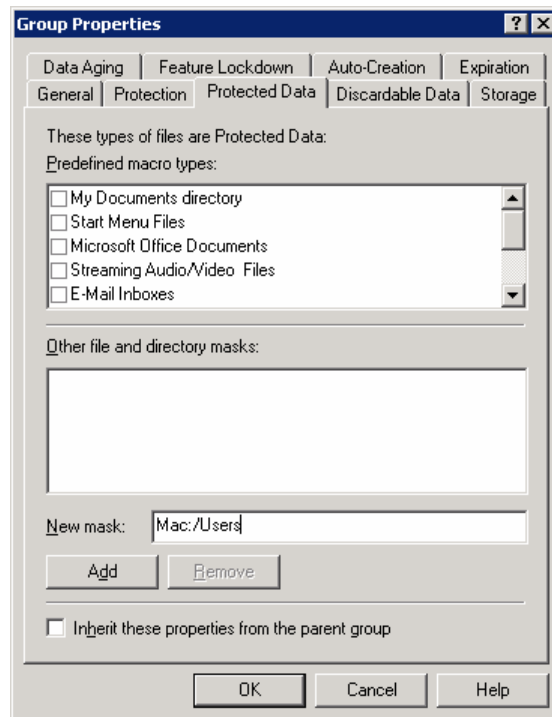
Group Properties

? X

Data Aging | Feature Lockdown | Auto-Creation | Expiration

General | Protection | Protected Data | Discardable Data | Storage

These types of files are Protected Data:

Predefined macro types:

My Documents directory

Start Menu Files

Microsoft Office Documents

Streaming Audio/Video Files

E-Mail Inboxes

Other file and directory masks:

New mask: Mac:/Users

Add

Remove

Inherit these properties from the parent group

OK

Cancel

Help